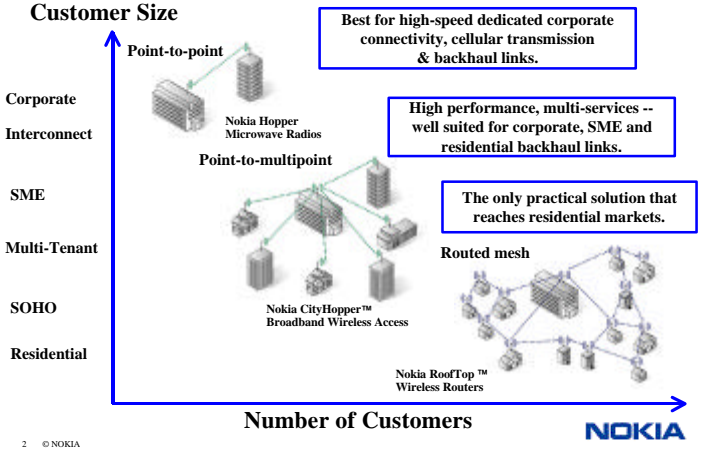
Customer Size

Corporate

Interconnect

SME

Multi-Tenant

SOHO

Residential

Point-to-point

Nokia Hopper Microwave Radios

Best for high-speed dedicated corporate connectivity, cellular transmission & backhaul links.

High performance, multi-services -- well suited for corporate, SME and residential backhaul links.

Point-to-multipoint

Nokia CityHopper™ Broadband Wireless Access

The only practical solution that reaches residential markets.

Routed mesh

Nokia RoofTop ™ Wireless Routers

Number of Customers

2 © NOKIA

NOKIA